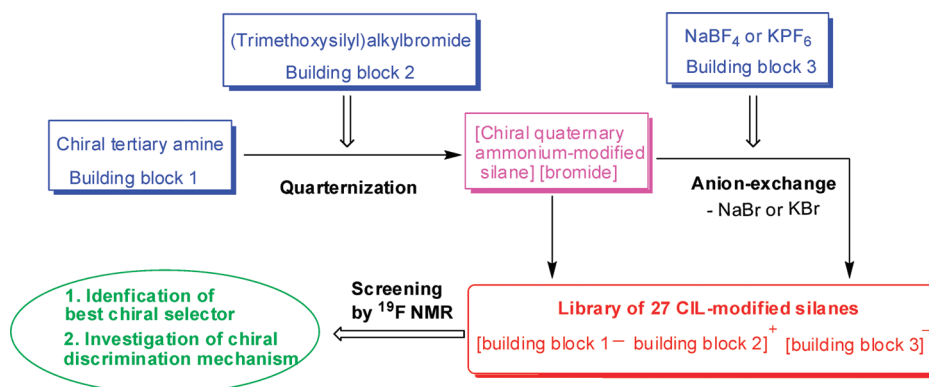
(Trimethoxysilyl)alkylbromide
Building block 2

$NaBF_4$ or $KPF_6$
Building block 3

Chiral tertiary amine
Building block 1

Quarternization

[Chiral quaternary ammonium-modified silane] [bromide]

Anion-exchange
- NaBr or KBr

1. Idenfication of best chiral selector
2. Investigation of chiral discrimination mechanism

Screening by $^{19}F$ NMR

Library of 27 CIL-modified silanes
[building block 1 – building block 2]$^+$ [building block 3]$^-$